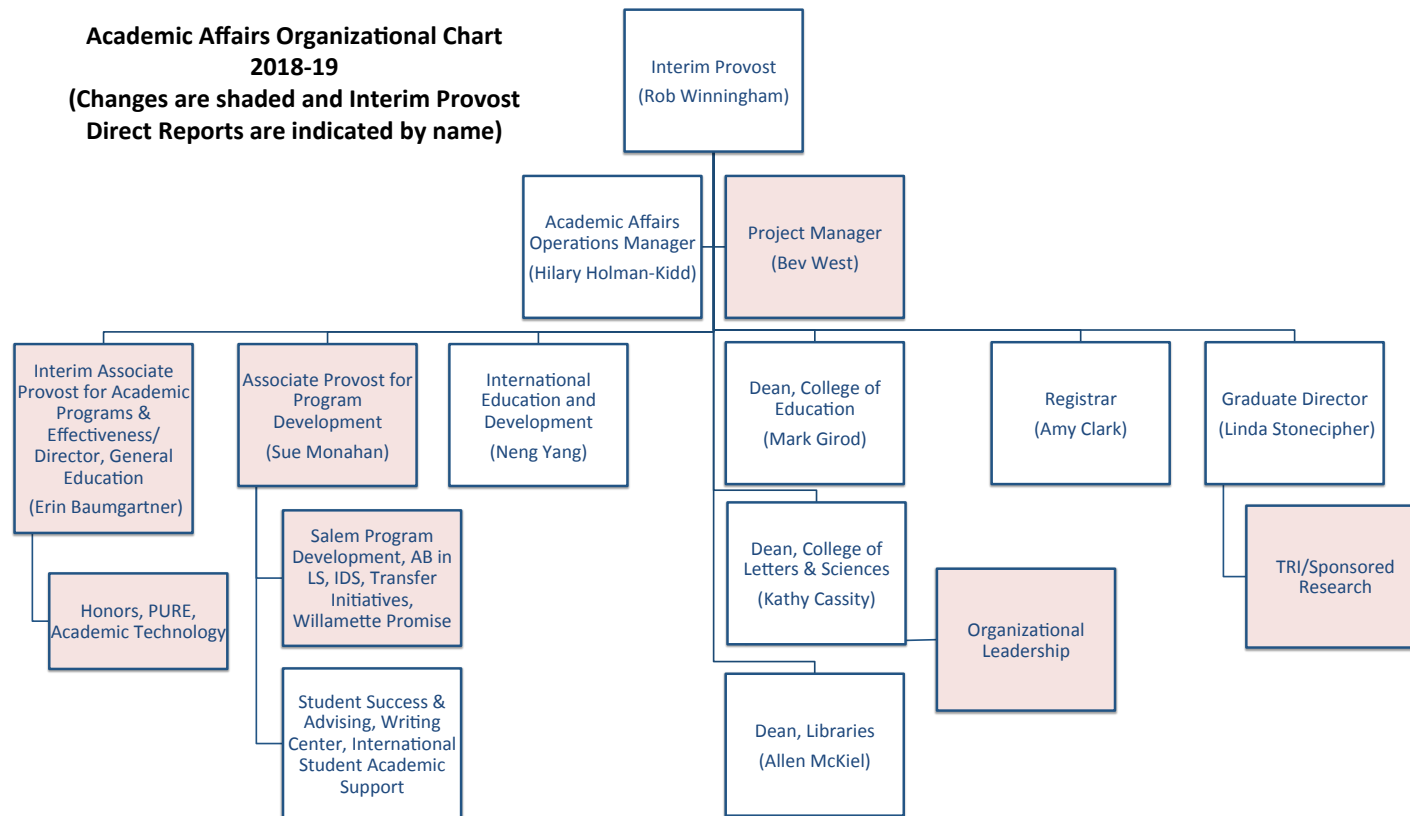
Academic Affairs Organizational Chart
2018-19
(Changes are shaded and Interim Provost Direct Reports are indicated by name)

Interim Provost
(Rob Winningham)

Academic Affairs Operations Manager
(Hilary Holman-Kidd)

Project Manager
(Bev West)

Interim Associate Provost for Academic Programs & Effectiveness/ Director, General Education
(Erin Baumgartner)

Honors, PURE, Academic Technology

Associate Provost for Program Development
(Sue Monahan)

Salem Program Development, AB in LS, IDS, Transfer Initiatives, Willamette Promise

Student Success & Advising, Writing Center, International Student Academic Support

International Education and Development
(Neng Yang)

Dean, College of Education
(Mark Girod)

Dean, College of Letters & Sciences
(Kathy Cassity)

Organizational Leadership

Dean, Libraries
(Allen McKiel)

Registrar
(Amy Clark)

Graduate Director
(Linda Stonecipher)

TRI/Sponsored Research